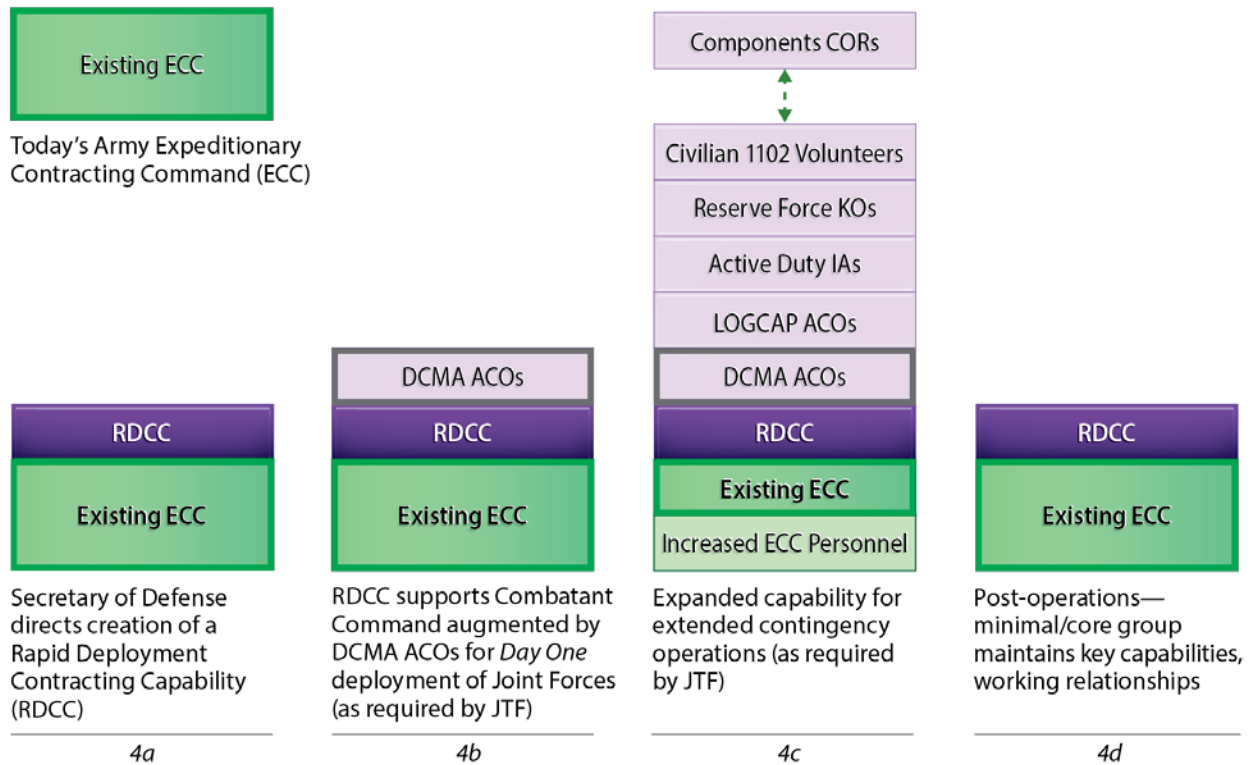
Existing ECC

Today's Army Expeditionary Contracting Command (ECC)

RDCC

Existing ECC

Secretary of Defense directs creation of a Rapid Deployment Contracting Capability (RDCC)

4a

DCMA ACOs

RDCC

Existing ECC

RDCC supports Combatant Command augmented by DCMA ACOs for *Day One* deployment of Joint Forces (as required by JTF)

4b

Components CORs

Civilian 1102 Volunteers

Reserve Force KOs

Active Duty IAs

LOGCAP ACOs

DCMA ACOs

RDCC

Existing ECC

Increased ECC Personnel

Expanded capability for extended contingency operations (as required by JTF)

4c

RDCC

Existing ECC

Post-operations—minimal/core group maintains key capabilities, working relationships

4d